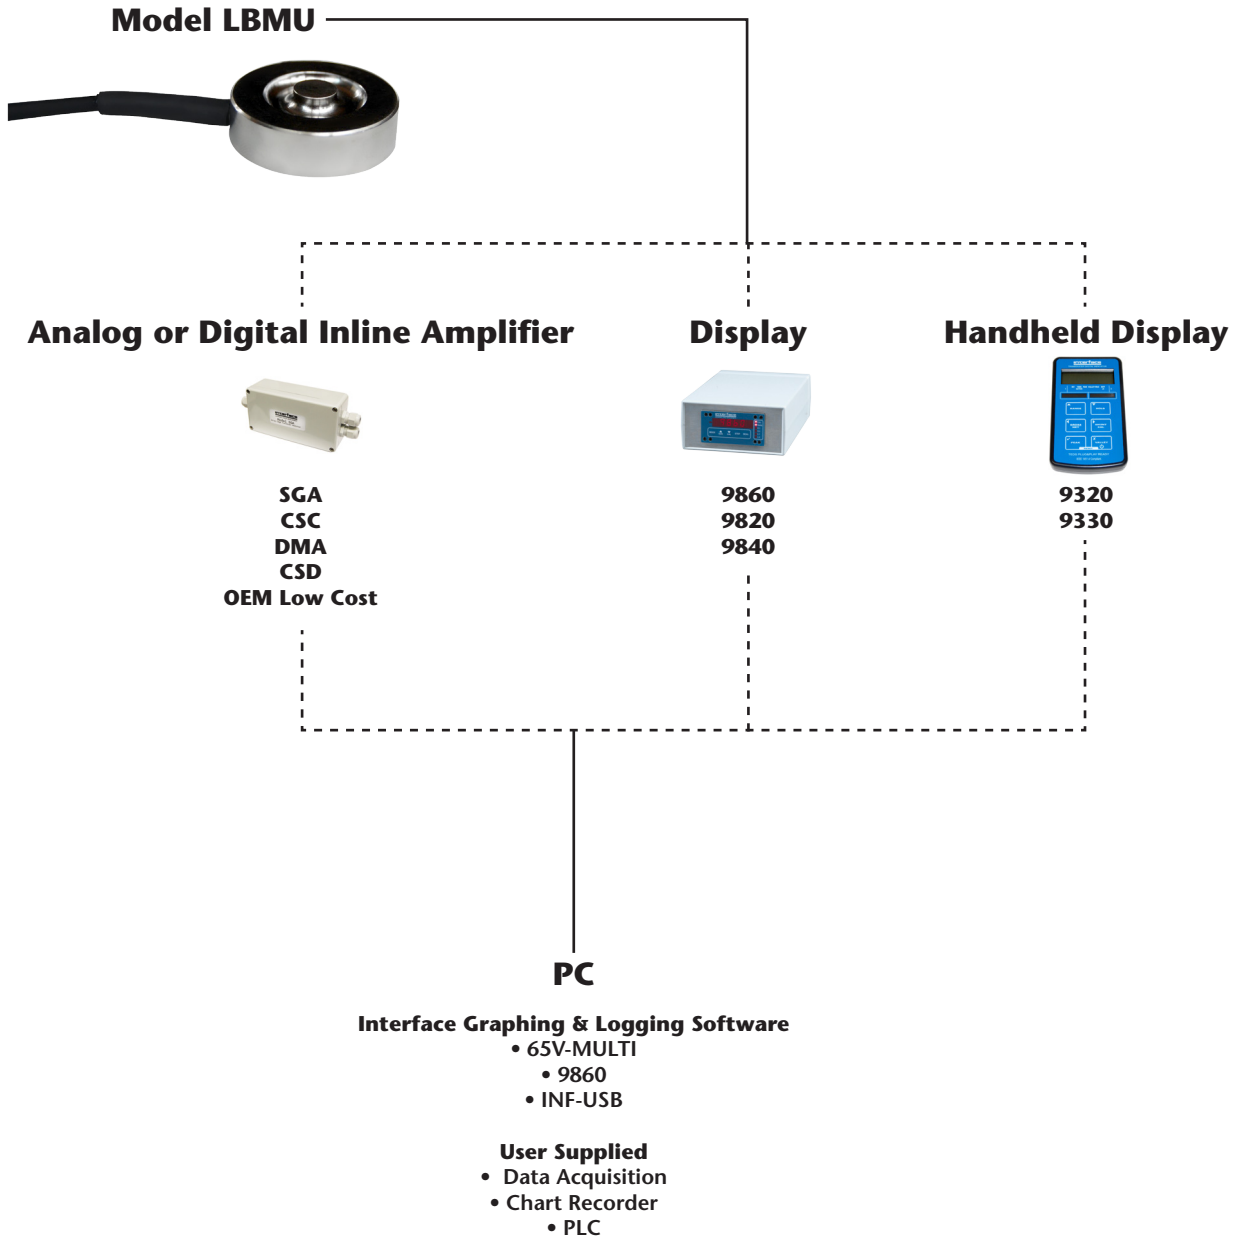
Model LBMU

Analog or Digital Inline Amplifier

SGA
CSC
DMA
CSD
OEM Low Cost

Display

9860
9820
9840

Handheld Display

9320
9330

PC

Interface Graphing & Logging Software
• 65V-MULTI
• 9860
• INF-USB

User Supplied
• Data Acquisition
• Chart Recorder
• PLC